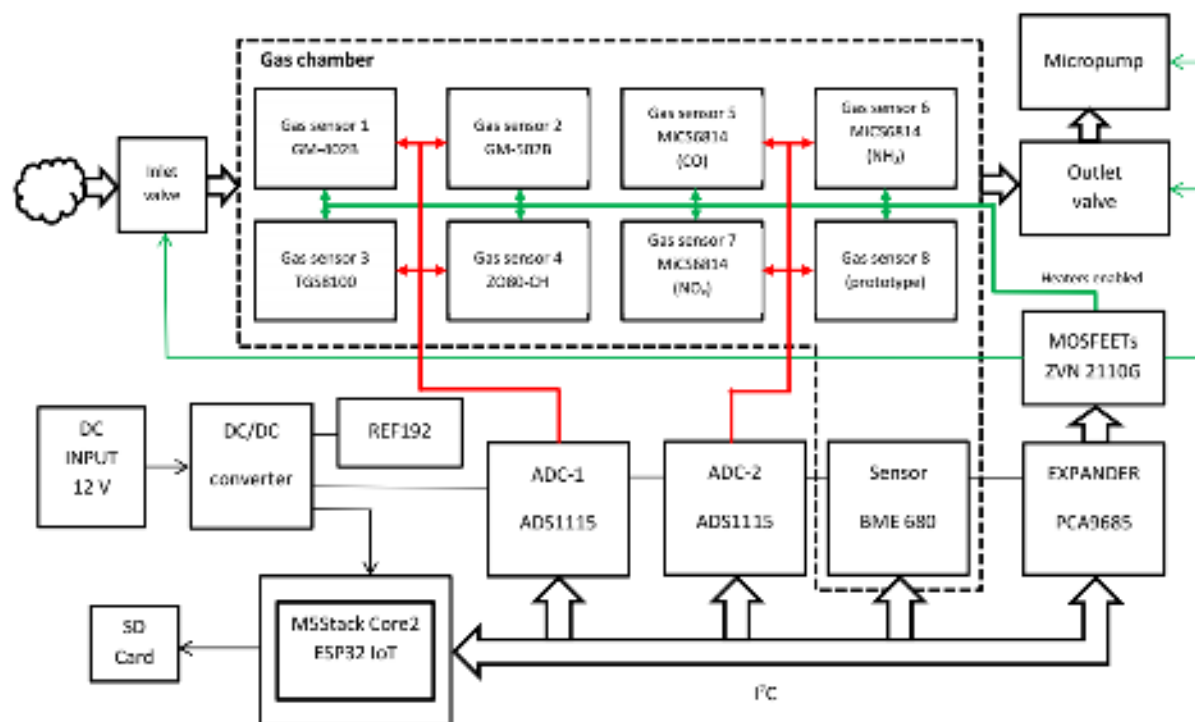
Gas chamber

Micropump

Inlet valve

Gas sensor 1
GM-402B

Gas sensor 2
GM-502B

Gas sensor 5
MiCS6814
(CO)

Gas sensor 6
MiCS6814
($NH_3$)

Outlet valve

Gas sensor 3
TGS8100

Gas sensor 4
ZO80-CH

Gas sensor 7
MiCS6814
($NO_2$)

Gas sensor 8
(prototype)

Heaters enabled

MOSFEETs
ZVN 2110G

DC
INPUT
12 V

DC/DC
converter

REF192

ADC-1
ADS1115

ADC-2
ADS1115

Sensor
BME 680

EXPANDER
PCA9685

SD
Card

M5Stack Core2
ESP32 IoT

I²C